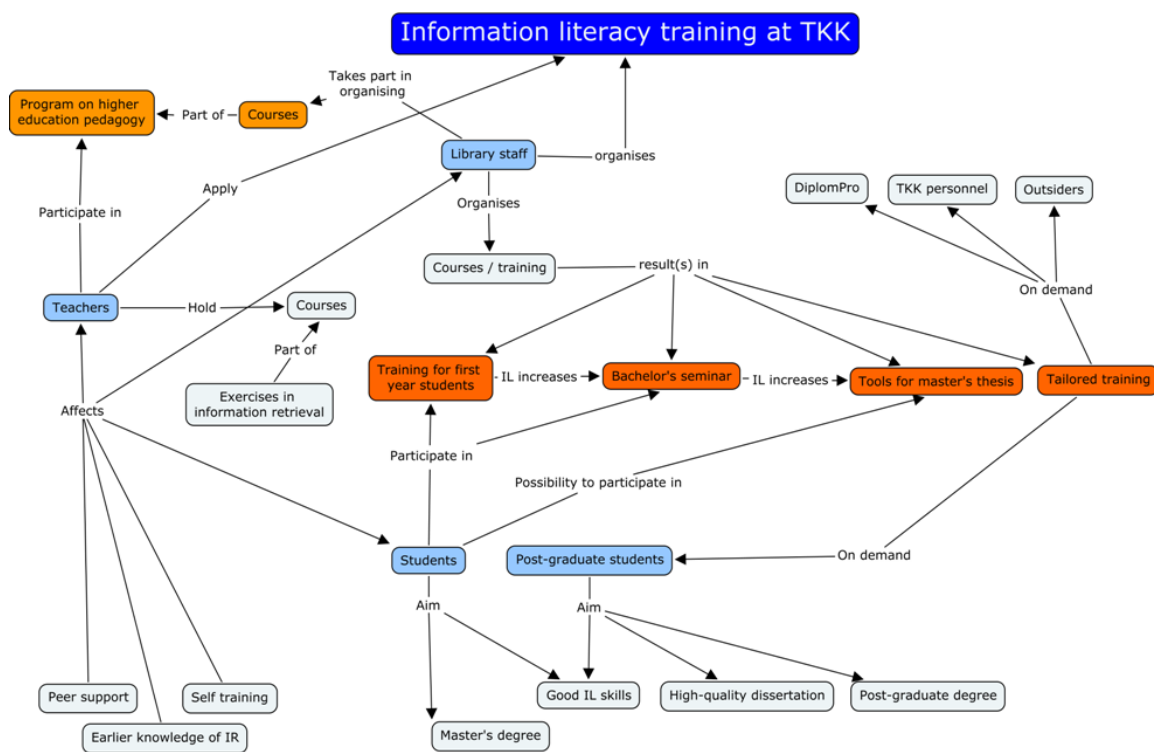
Information literacy training at TKK

Takes part in organising

Program on higher education pedagogy

Part of

Courses

Library staff

organises

Apply

Participate in

Organises

DiplomPro

TKK personnel

Outsiders

Courses / training

result(s) in

On demand

Teachers

Hold

Courses

Part of

Exercises in information retrieval

Training for first year students

IL increases

Bachelor's seminar

IL increases

Tools for master's thesis

Tailored training

Affects

Participate in

Possibility to participate in

Students

Post-graduate students

On demand

Aim

Aim

Peer support

Self training

Earlier knowledge of IR

Good IL skills

High-quality dissertation

Post-graduate degree

Master's degree